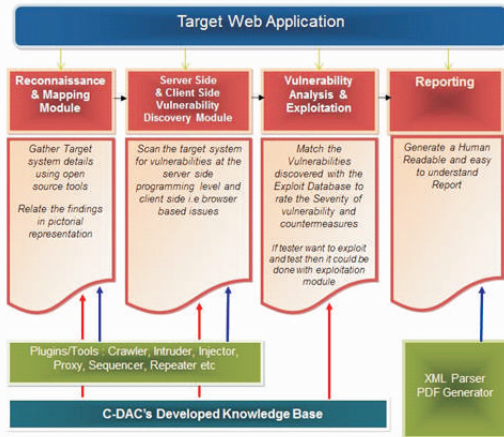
Target Web Application

Reconnaissance & Mapping Module

Server Side & Client Side Vulnerability Discovery Module

Vulnerability Analysis & Exploitation

Reporting

Gather Target system details using open source tools

Relate the findings in pictorial representation

Scan the target system for vulnerabilities at the server side programming level and client side i.e browser based issues

Match the Vulnerabilities discovered with the Exploit Database to rate the Severity of vulnerability and countermeasures

If tester want to exploit and test then it could be done with exploitation module

Generate a Human Readable and easy to understand Report

Plugins/Tools : Crawler, Intruder, Injector, Proxy, Sequencer, Repeater etc

XML Parser
PDF Generator

C-DAC's Developed Knowledge Base